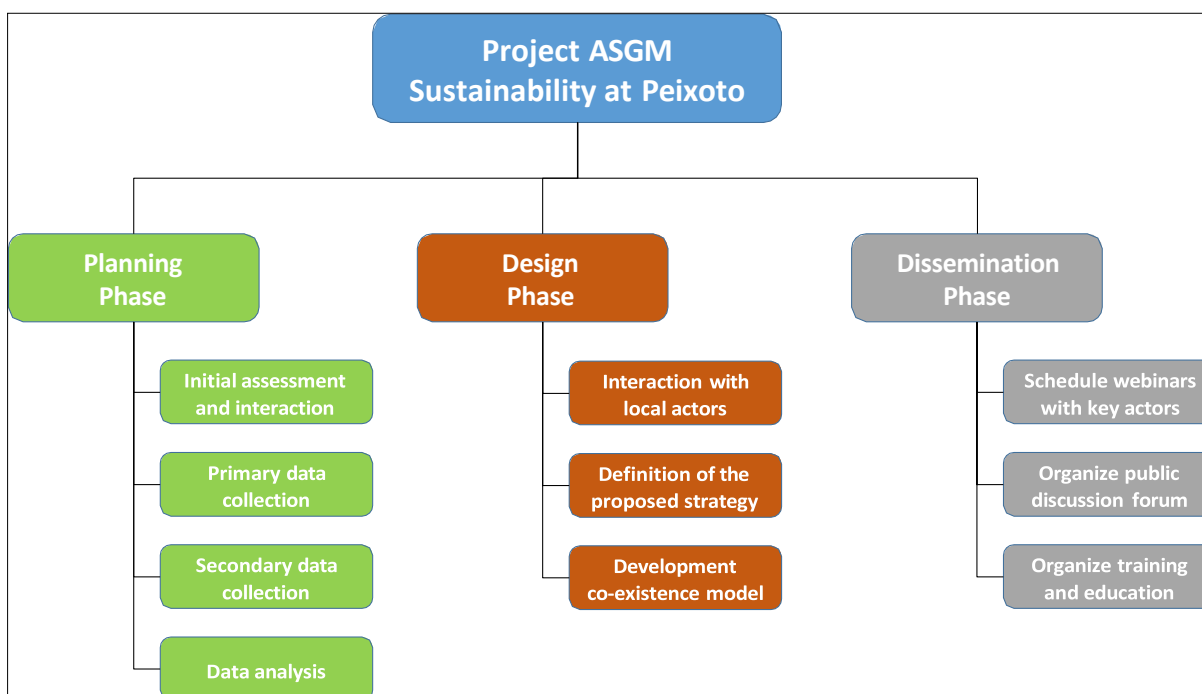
Project ASGM
Sustainability at Peixoto

Planning Phase

Initial assessment and interaction

Primary data collection

Secondary data collection

Data analysis

Design Phase

Interaction with local actors

Definition of the proposed strategy

Development co-existence model

Dissemination Phase

Schedule webinars with key actors

Organize public discussion forum

Organize training and education